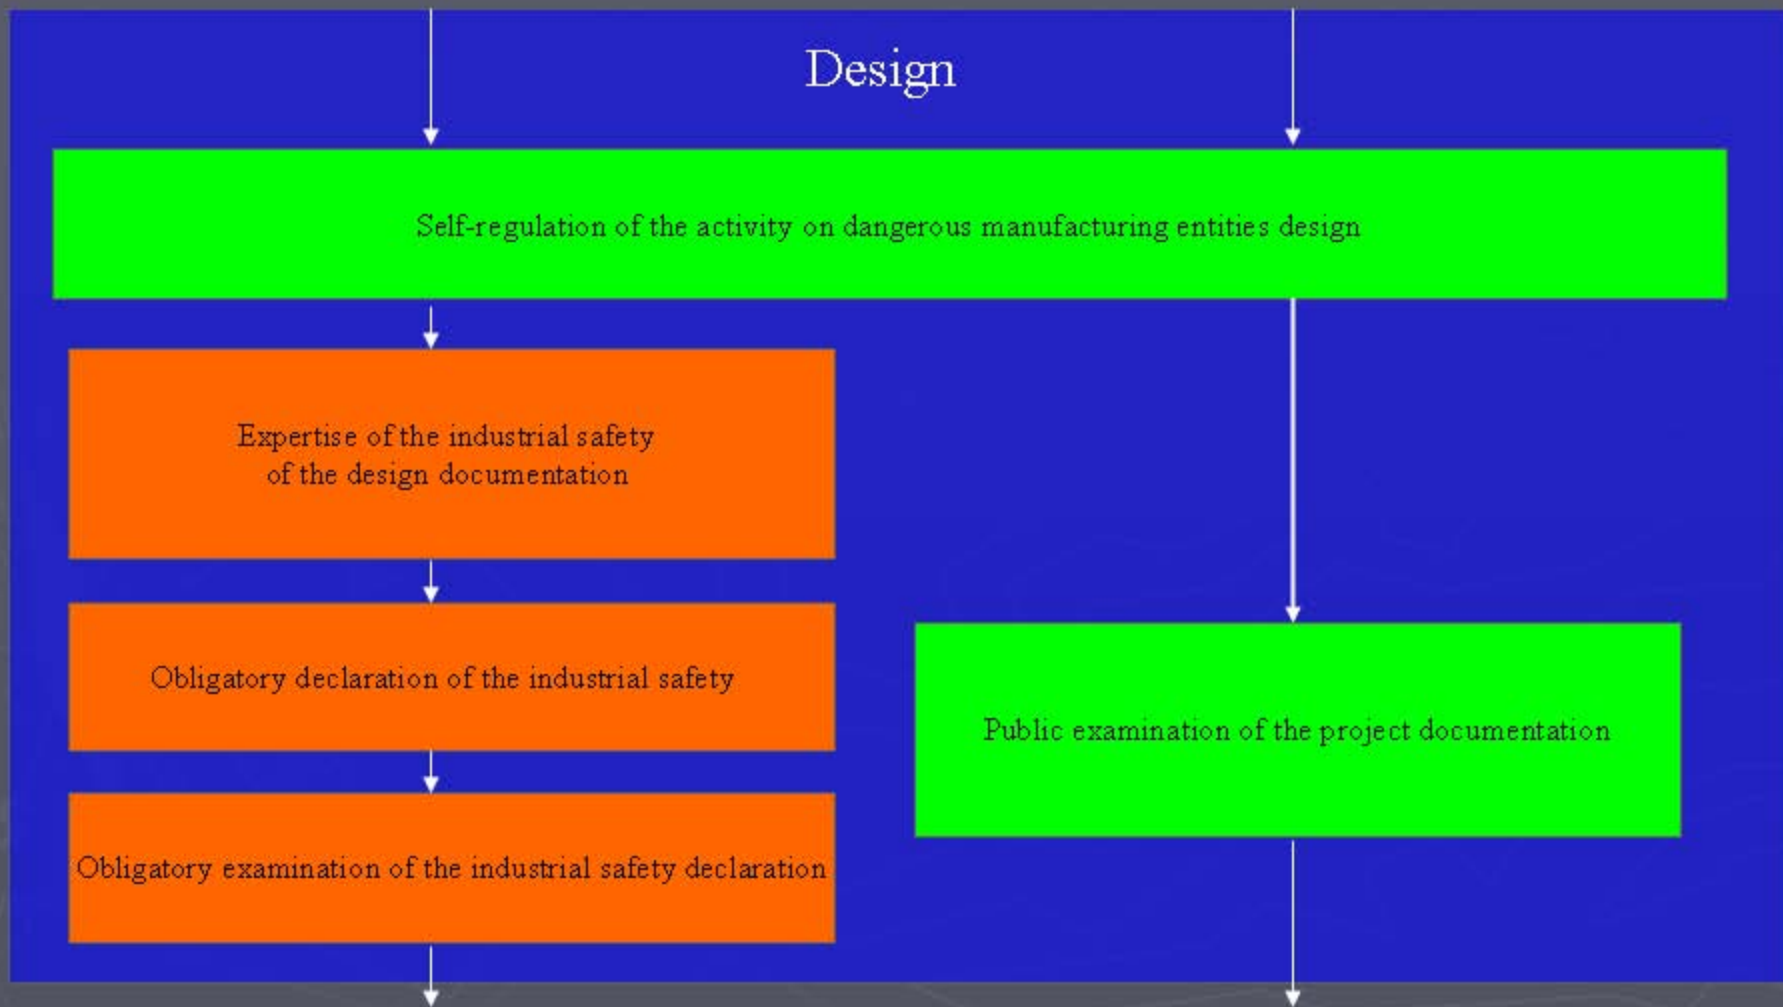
Design

Self-regulation of the activity on dangerous manufacturing entities design

Expertise of the industrial safety of the design documentation

Obligatory declaration of the industrial safety

Obligatory examination of the industrial safety declaration

Public examination of the project documentation